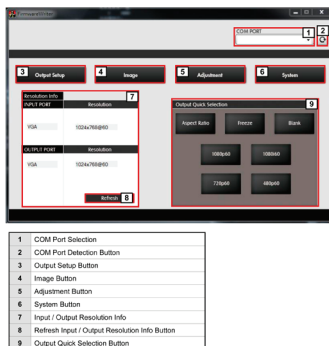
COM PORT
1
2
3 Output Setup
4 Image
5 Adjustment
6 System
Resolution Info
7
INPUT PORT
Resolution
VGA
1024x768@60
OUTPUT PORT
Resolution
VGA
1024x768@60
Refresh
8
Output Quick Selection
9
Aspect Ratio
Freeze
Blank
1080p60
1080i60
720p60
480p60

| | |
|---|---|
| 1 | COM Port Selection |
| 2 | COM Port Detection Button |
| 3 | Output Setup Button |
| 4 | Image Button |
| 5 | Adjustment Button |
| 6 | System Button |
| 7 | Input / Output Resolution Info |
| 8 | Refresh Input / Output Resolution Info Button |
| 9 | Output Quick Selection Button |